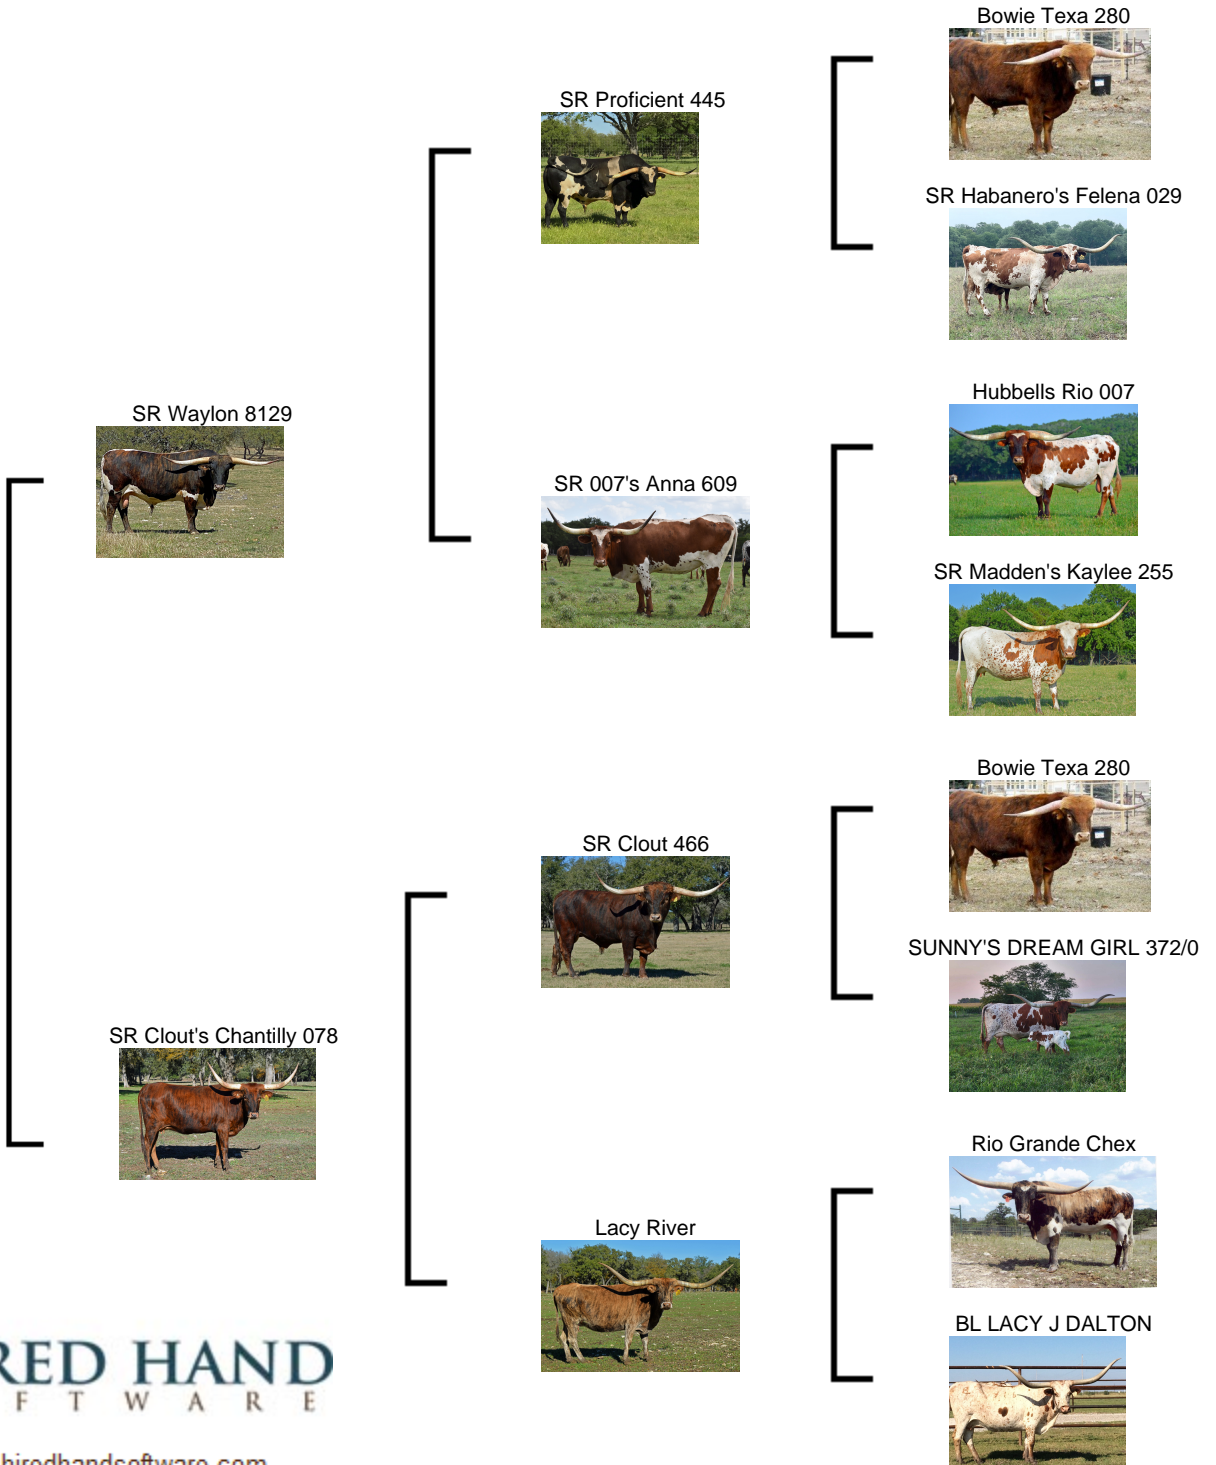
SR Waylon 8129

SR Clout's Chantilly 078

SR Proficient 445

SR 007's Anna 609

SR Clout 466

Lacy River

Bowie Texa 280

SR Habanero's Felena 029

Hubbells Rio 007

SR Madden's Kaylee 255

Bowie Texa 280

SUNNY'S DREAM GIRL 372/0

Rio Grande Chex

BL LACY J DALTON

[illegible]RED HAND
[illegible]F T W A R E
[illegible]hiredhandsoftware.com